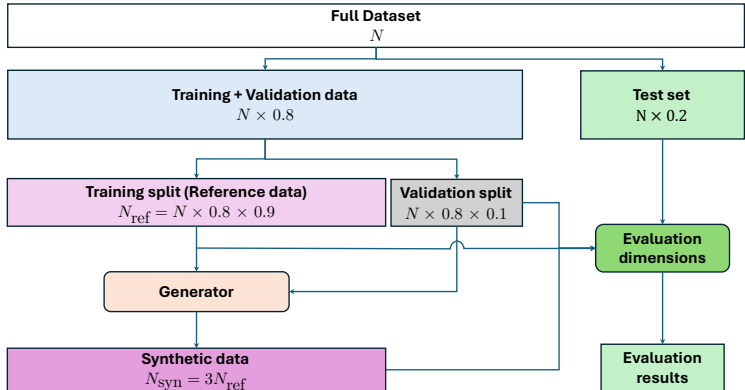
Full Dataset
$N$

Training + Validation data
$N \times 0.8$

Test set
N × 0.2

Training split (Reference data)
$N_{\text{ref}} = N \times 0.8 \times 0.9$

Validation split
$N \times 0.8 \times 0.1$

Evaluation dimensions

Generator

Synthetic data
$N_{\text{syn}} = 3N_{\text{ref}}$

Evaluation results